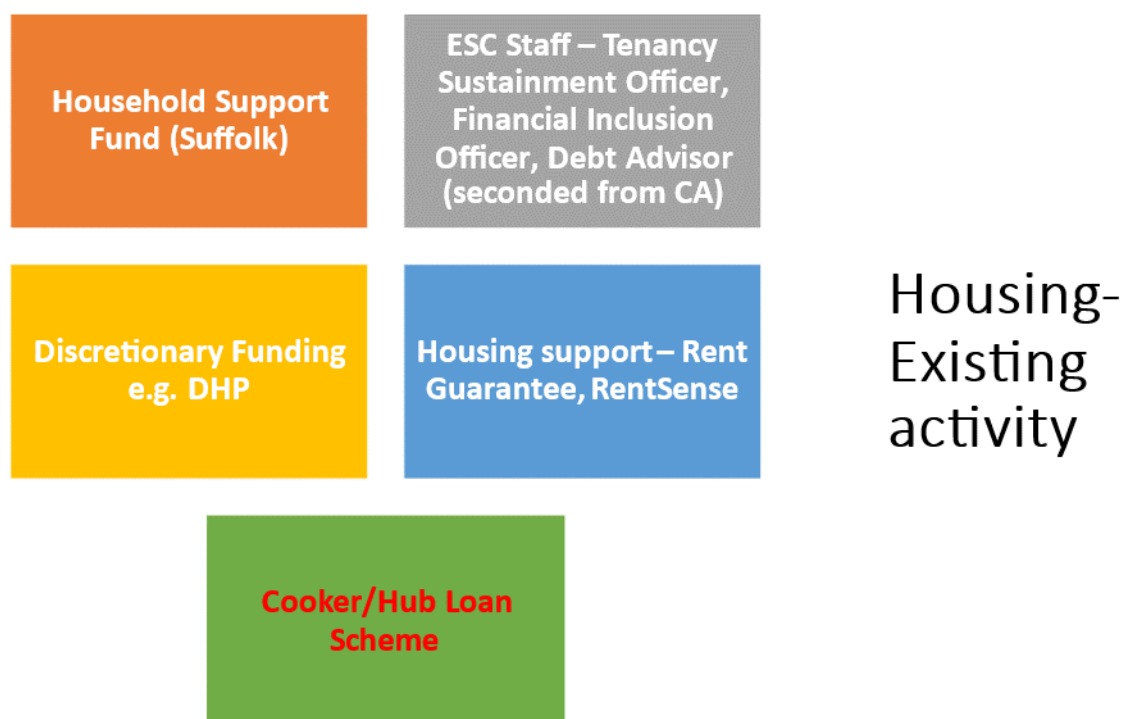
Household Support Fund (Suffolk)

ESC Staff – Tenancy Sustainment Officer, Financial Inclusion Officer, Debt Advisor (seconded from CA)

Discretionary Funding e.g. DHP

Housing support – Rent Guarantee, RentSense

Cooker/Hub Loan Scheme

Housing-Existing activity